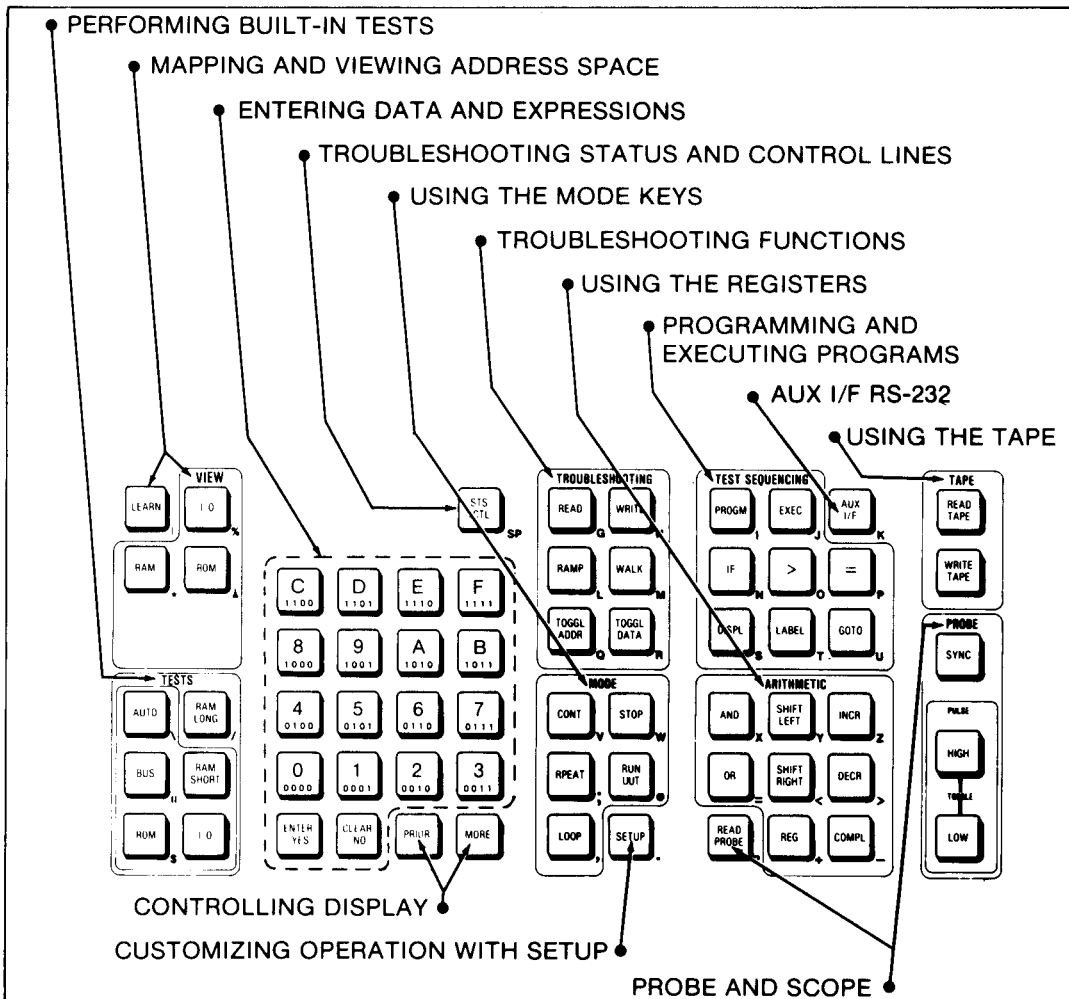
PERFORMING BUILT-IN TESTS
MAPPING AND VIEWING ADDRESS SPACE
ENTERING DATA AND EXPRESSIONS
TROUBLESHOOTING STATUS AND CONTROL LINES
USING THE MODE KEYS
TROUBLESHOOTING FUNCTIONS
USING THE REGISTERS
PROGRAMMING AND EXECUTING PROGRAMS
AUX I/F RS-232
USING THE TAPE

LEARN
VIEW
I/O %
RAM ,
ROM !

TESTS
AUTO
RAM LONG /
BUS
RAM SHORT "
ROM $
I/O

C 1100
D 1101
E 1110
F 1111
8 1000
9 1001
A 1010
B 1011
4 0100
5 0101
6 0110
7 0111
0 0000
1 0001
2 0010
3 0011
ENTER YES
CLEAR NO
PRIOR
MORE

STS CTL SP

TROUBLESHOOTING
READ G
WRITE
RAMP L
WALK M
TOGGL ADDR Q
TOGGL DATA R

MODE
CONT V
STOP W
RPEAT ;
RUN UUT @
LOOP ,
SETUP .

TEST SEQUENCING
PROGM I
EXEC J
AUX I/F K
IF N
> O
= P
DSPL S
LABEL T
GOTO U

ARITHMETIC
AND X
SHIFT LEFT Y
INCR Z
OR =
SHIFT RIGHT <
DECR >
READ PROBE
REG +
COMPL −

TAPE
READ TAPE
WRITE TAPE

PROBE
SYNC
PULSE
HIGH
TOGGLE
LOW

CONTROLLING DISPLAY
CUSTOMIZING OPERATION WITH SETUP
PROBE AND SCOPE